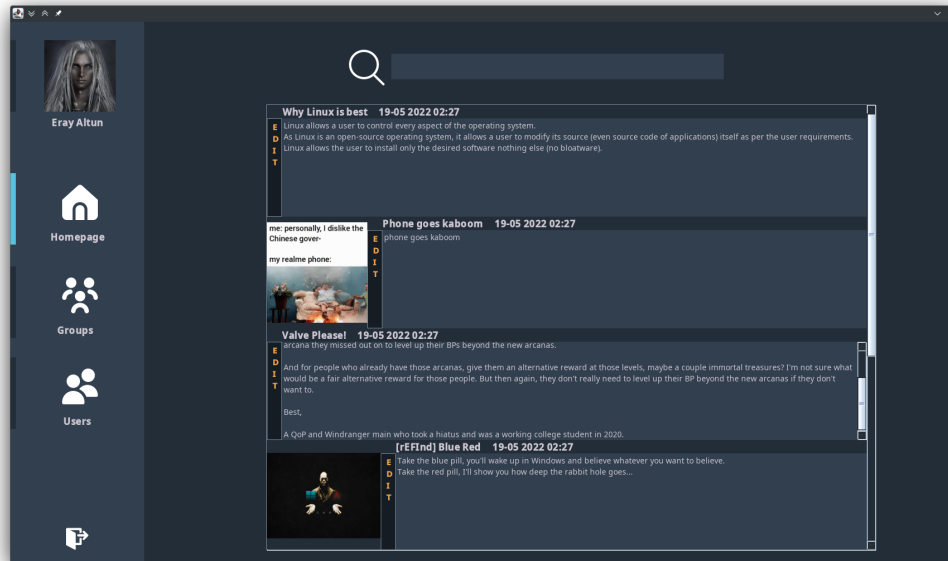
Eray Altun

Homepage

Groups

Users

Why Linux is best 19-05 2022 02:27

EDIT

Linux allows a user to control every aspect of the operating system.
As Linux is an open-source operating system, it allows a user to modify its source (even source code of applications) itself as per the user requirements.
Linux allows the user to install only the desired software nothing else (no bloatware).

me: personally, I dislike the Chinese gover-

my realme phone:

Phone goes kaboom 19-05 2022 02:27

EDIT

phone goes kaboom

Valve Please! 19-05 2022 02:27

EDIT

arcana they missed out on to level up their BPs beyond the new arcanas.

And for people who already have those arcanas, give them an alternative reward at those levels, maybe a couple immortal treasures? I'm not sure what would be a fair alternative reward for those people. But then again, they don't really need to level up their BP beyond the new arcanas if they don't want to.

Best,

A QoP and Windranger main who took a hiatus and was a working college student in 2020.

[rEFInd] Blue Red 19-05 2022 02:27

EDIT

Take the blue pill, you'll wake up in Windows and believe whatever you want to believe.
Take the red pill, I'll show you how deep the rabbit hole goes...